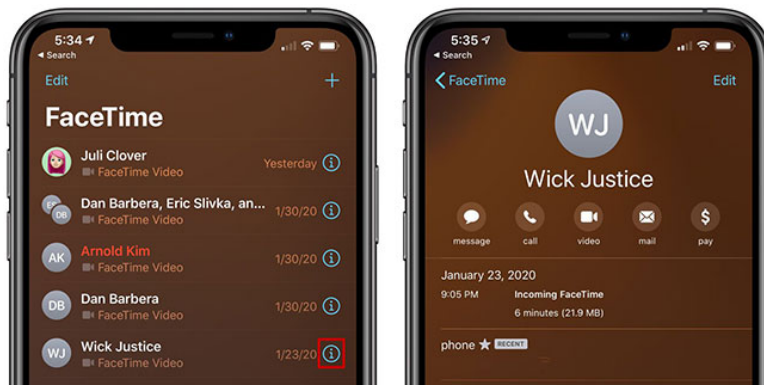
5:34
◂ Search
Edit
+
FaceTime
Juli Clover
FaceTime Video
Yesterday
ES DB
Dan Barbera, Eric Slivka, an...
FaceTime Video
1/30/20
AK
Arnold Kim
FaceTime Video
1/30/20
DB
Dan Barbera
FaceTime Video
1/30/20
WJ
Wick Justice
FaceTime Video
1/23/20

5:35
◂ Search
FaceTime
Edit
WJ
Wick Justice
message
call
video
mail
pay
January 23, 2020
9:05 PM
Incoming FaceTime
6 minutes (21.9 MB)
phone ★ RECENT